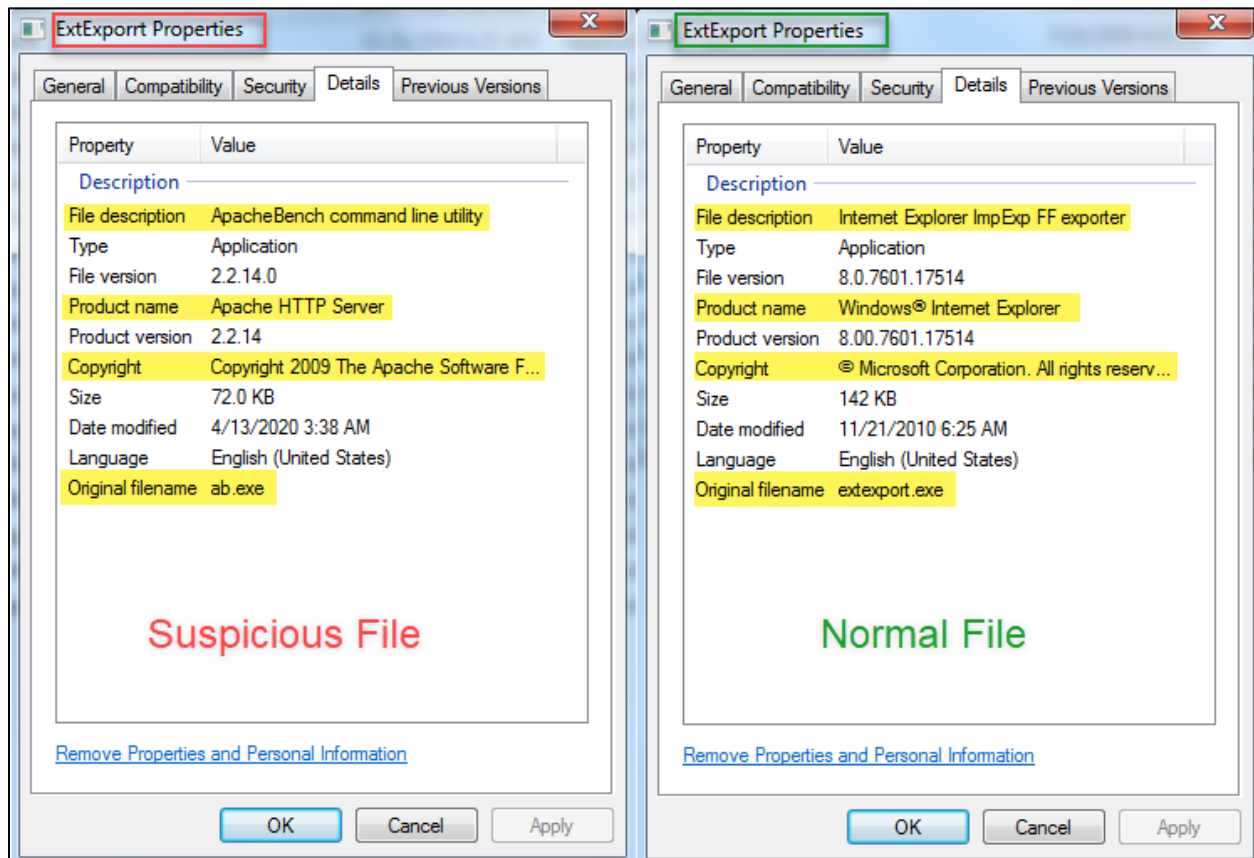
ExtExporrt Properties

General | Compatibility | Security | Details | Previous Versions

| Property | Value |
|---|---|
| Description | |
| File description | ApacheBench command line utility |
| Type | Application |
| File version | 2.2.14.0 |
| Product name | Apache HTTP Server |
| Product version | 2.2.14 |
| Copyright | Copyright 2009 The Apache Software F... |
| Size | 72.0 KB |
| Date modified | 4/13/2020 3:38 AM |
| Language | English (United States) |
| Original filename | ab.exe |

Suspicious File

Remove Properties and Personal Information

OK | Cancel | Apply

ExtExport Properties

General | Compatibility | Security | Details | Previous Versions

| Property | Value |
|---|---|
| Description | |
| File description | Internet Explorer ImpExp FF exporter |
| Type | Application |
| File version | 8.0.7601.17514 |
| Product name | Windows® Internet Explorer |
| Product version | 8.00.7601.17514 |
| Copyright | © Microsoft Corporation. All rights reserv... |
| Size | 142 KB |
| Date modified | 11/21/2010 6:25 AM |
| Language | English (United States) |
| Original filename | extexport.exe |

Normal File

Remove Properties and Personal Information

OK | Cancel | Apply